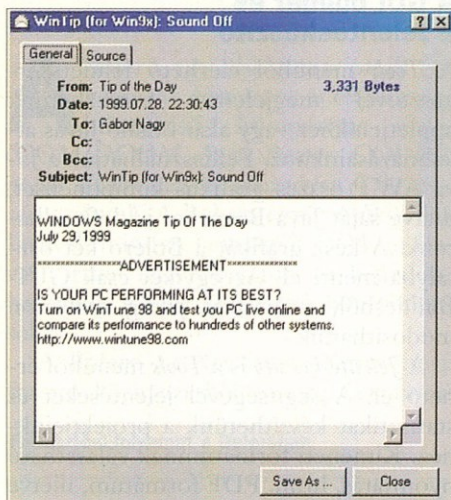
WinTip (for Win9x): Sound Off

?

×

General

Source

From: Tip of the Day

3,331 Bytes

Date: 1999.07.28. 22:30:43

To: Gabor Nagy

Cc:

Bcc:

Subject: WinTip (for Win9x): Sound Off

WINDOWS Magazine Tip Of The Day
July 29, 1999

******************ADVERTISEMENT******************

IS YOUR PC PERFORMING AT ITS BEST?
Turn on WinTune 98 and test you PC live online and compare its performance to hundreds of other systems.
http://www.wintune98.com

Save As ...

Close